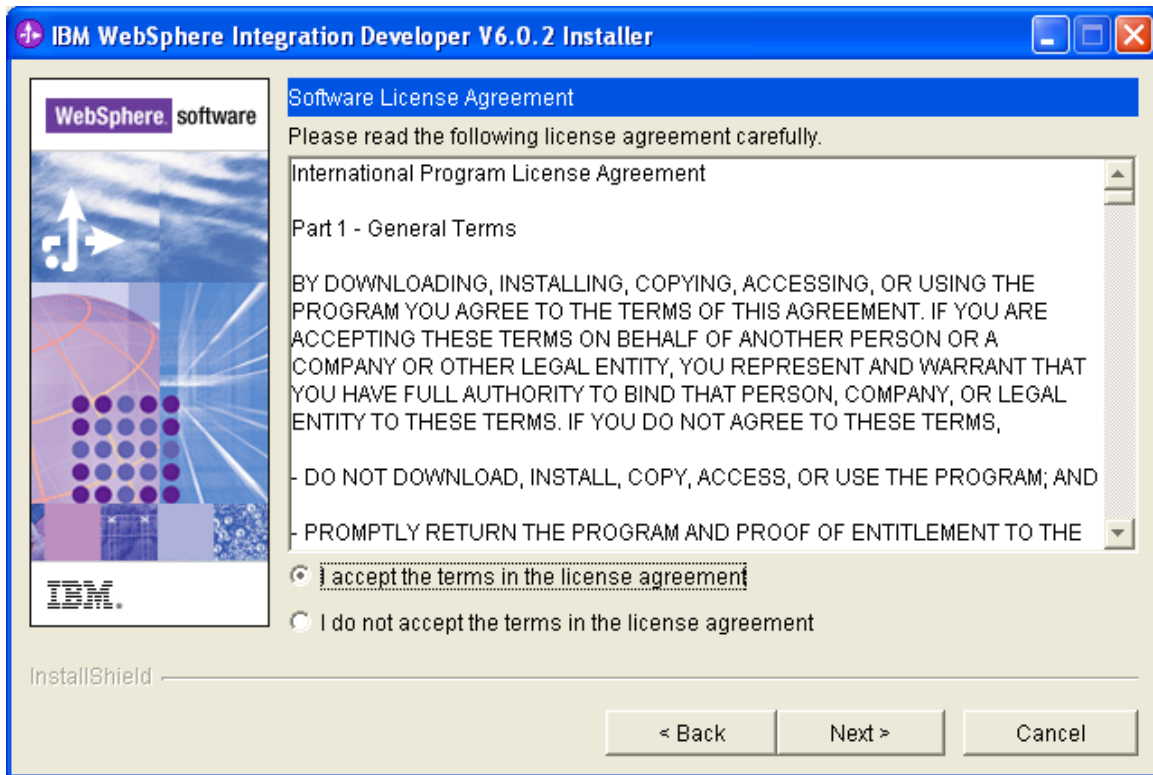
IBM WebSphere Integration Developer V6.0.2 Installer

WebSphere. software

IBM.

Software License Agreement

Please read the following license agreement carefully.

International Program License Agreement

Part 1 - General Terms

BY DOWNLOADING, INSTALLING, COPYING, ACCESSING, OR USING THE PROGRAM YOU AGREE TO THE TERMS OF THIS AGREEMENT. IF YOU ARE ACCEPTING THESE TERMS ON BEHALF OF ANOTHER PERSON OR A COMPANY OR OTHER LEGAL ENTITY, YOU REPRESENT AND WARRANT THAT YOU HAVE FULL AUTHORITY TO BIND THAT PERSON, COMPANY, OR LEGAL ENTITY TO THESE TERMS. IF YOU DO NOT AGREE TO THESE TERMS,

- DO NOT DOWNLOAD, INSTALL, COPY, ACCESS, OR USE THE PROGRAM; AND

- PROMPTLY RETURN THE PROGRAM AND PROOF OF ENTITLEMENT TO THE

I accept the terms in the license agreement

I do not accept the terms in the license agreement

InstallShield

< Back

Next >

Cancel